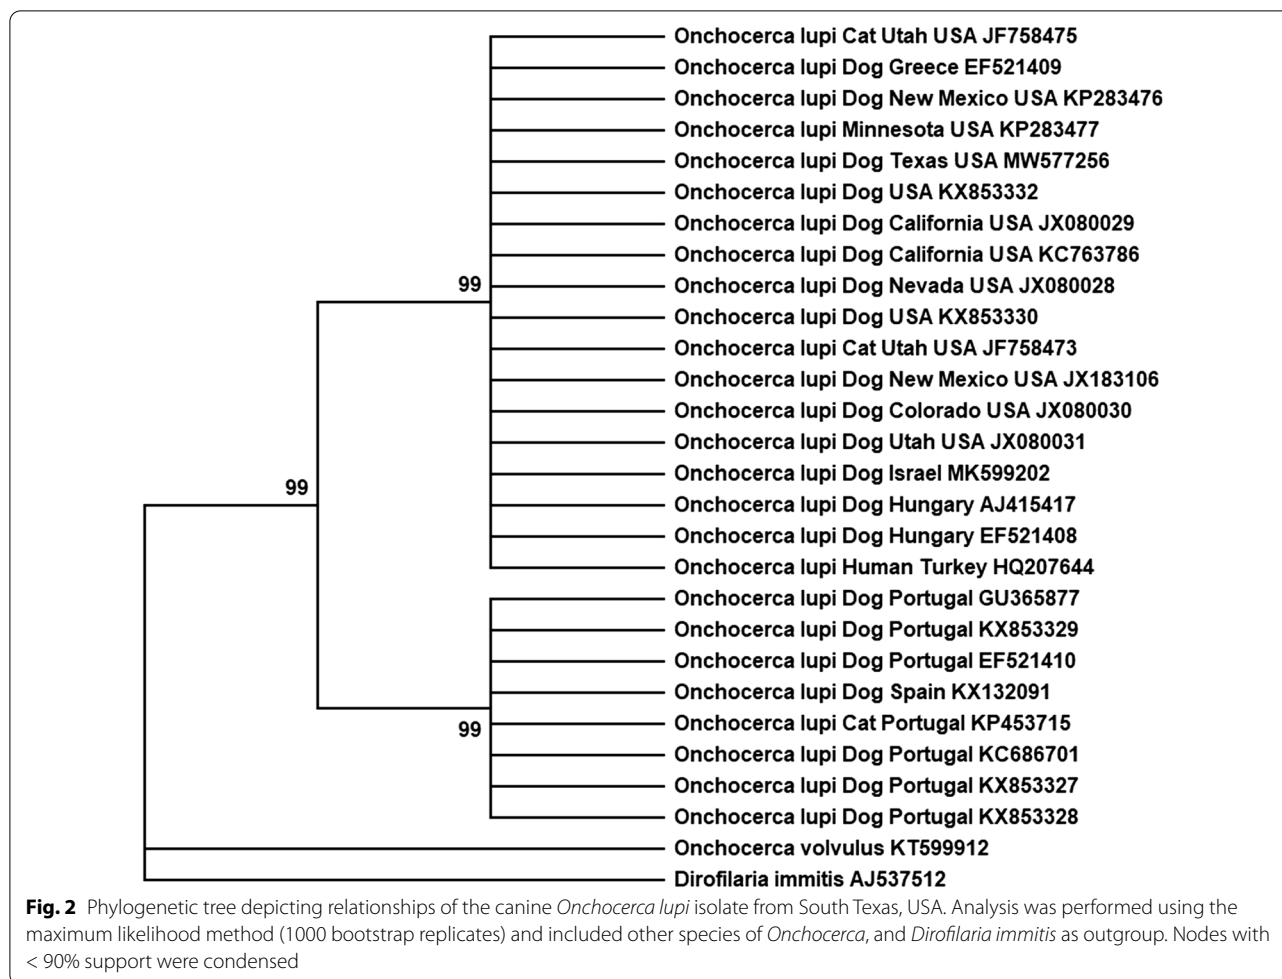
Onchocerca lupi Cat Utah USA JF758475
Onchocerca lupi Dog Greece EF521409
Onchocerca lupi Dog New Mexico USA KP283476
Onchocerca lupi Minnesota USA KP283477
Onchocerca lupi Dog Texas USA MW577256
Onchocerca lupi Dog USA KX853332
Onchocerca lupi Dog California USA JX080029
Onchocerca lupi Dog California USA KC763786
Onchocerca lupi Dog Nevada USA JX080028
Onchocerca lupi Dog USA KX853330
Onchocerca lupi Cat Utah USA JF758473
Onchocerca lupi Dog New Mexico USA JX183106
Onchocerca lupi Dog Colorado USA JX080030
Onchocerca lupi Dog Utah USA JX080031
Onchocerca lupi Dog Israel MK599202
Onchocerca lupi Dog Hungary AJ415417
Onchocerca lupi Dog Hungary EF521408
Onchocerca lupi Human Turkey HQ207644
Onchocerca lupi Dog Portugal GU365877
Onchocerca lupi Dog Portugal KX853329
Onchocerca lupi Dog Portugal EF521410
Onchocerca lupi Dog Spain KX132091
Onchocerca lupi Cat Portugal KP453715
Onchocerca lupi Dog Portugal KC686701
Onchocerca lupi Dog Portugal KX853327
Onchocerca lupi Dog Portugal KX853328
Onchocerca volvulus KT599912
Dirofilaria immitis AJ537512

99
99
99

**Fig. 2** Phylogenetic tree depicting relationships of the canine *Onchocerca lupi* isolate from South Texas, USA. Analysis was performed using the maximum likelihood method (1000 bootstrap replicates) and included other species of *Onchocerca*, and *Dirofilaria immitis* as outgroup. Nodes with < 90% support were condensed